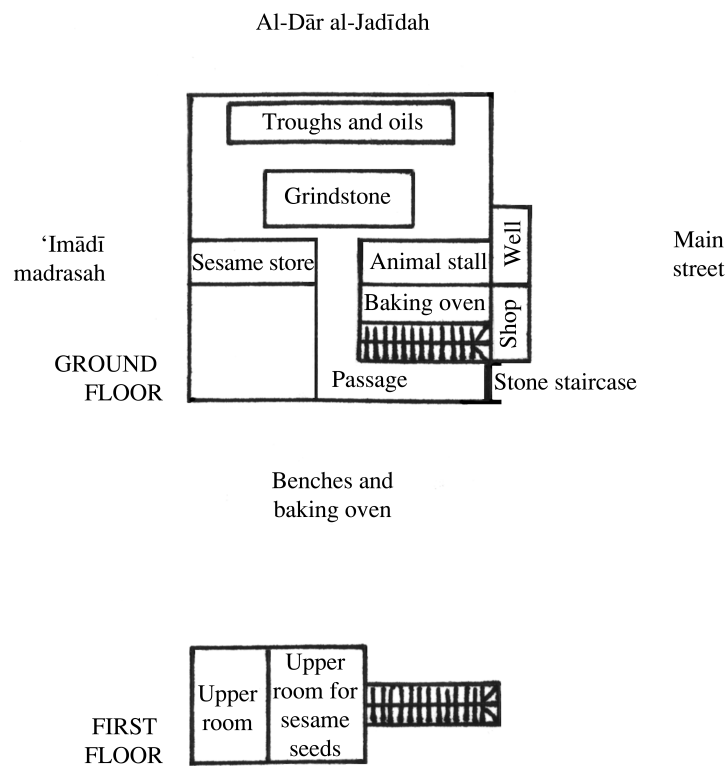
Al-Dār al-Jadīdah

Troughs and oils

Grindstone

ʻImādī madrasah

Sesame store

Animal stall

Well

Main street

Baking oven

Shop

GROUND FLOOR

Passage

Stone staircase

Benches and baking oven

Upper room

Upper room for sesame seeds

FIRST FLOOR